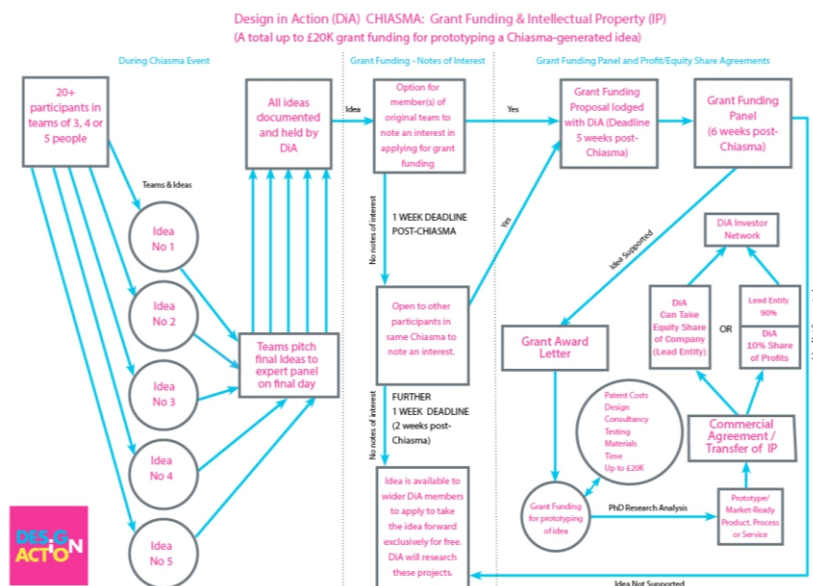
Design in Action (DiA) CHIASMA: Grant Funding & Intellectual Property (IP)
(A total up to £20K grant funding for prototyping a Chiasma-generated idea)

During Chiasma Event

Grant Funding - Notes of Interest

Grant Funding Panel and Profit/Equity Share Agreements

20+ participants in teams of 3, 4 or 5 people

Teams & Ideas

Idea No 1

Idea No 2

Idea No 3

Idea No 4

Idea No 5

All ideas documented and held by DiA

Teams pitch final Ideas to expert panel on final day

Idea

Option for member(s) of original team to note an interest in applying for grant funding

Yes

Grant Funding Proposal lodged with DiA (Deadline 5 weeks post-Chiasma)

Grant Funding Panel (6 weeks post-Chiasma)

No notes of interest

1 WEEK DEADLINE POST-CHIASMA

Yes

Open to other participants in same Chiasma to note an interest.

No notes of interest

FURTHER 1 WEEK DEADLINE (2 weeks post-Chiasma)

Idea is available to wider DiA members to apply to take the idea forward exclusively for free. DiA will research these projects.

Idea Supported

DiA Investor Network

DiA Can Take Equity Share of Company (Lead Entity)

OR

Lead Entity 90%

DiA 10% Share of Profits

Grant Award Letter

Patent Costs
Design
Consultancy
Testing
Materials
Time
Up to £20K

Commercial Agreement / Transfer of IP

Grant Funding for prototyping of idea

PhD Research Analysis

Prototype/ Market-Ready Product, Process or Service

Idea Not Supported

DESIGN ACTION